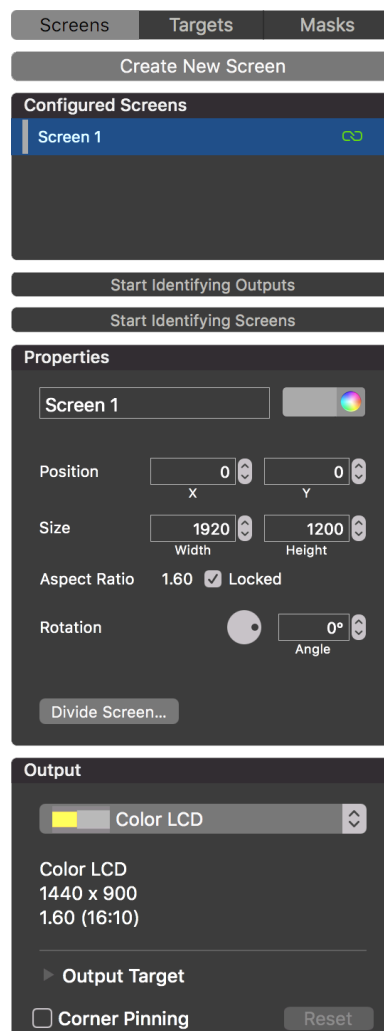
Screens
Targets
Masks

Create New Screen

Configured Screens

Screen 1

Start Identifying Outputs

Start Identifying Screens

Properties

Screen 1

Position
0
X
0
Y

Size
1920
Width
1200
Height

Aspect Ratio 1.60 Locked

Rotation
0°
Angle

Divide Screen...

Output

Color LCD

Color LCD
1440 x 900
1.60 (16:10)

Output Target

Corner Pinning
Reset